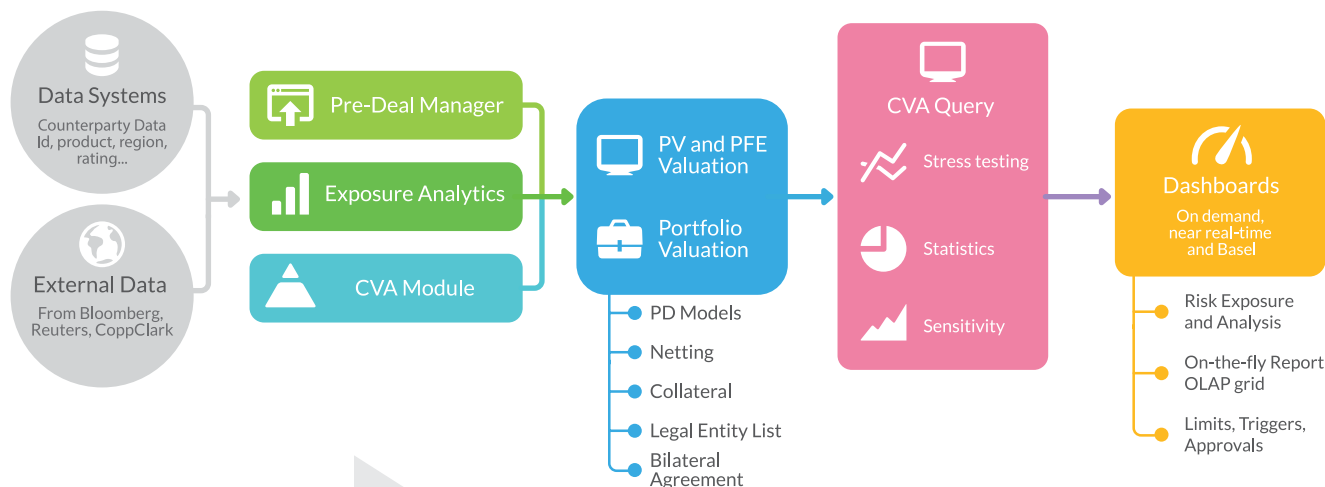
Data Systems
Counterparty Data Id, product, region, rating...

External Data
From Bloomberg, Reuters, CoppClark

Pre-Deal Manager

Exposure Analytics

CVA Module

PV and PFE Valuation

Portfolio Valuation

PD Models
Netting
Collateral
Legal Entity List
Bilateral Agreement

CVA Query

Stress testing

Statistics

Sensitivity

Dashboards
On demand, near real-time and Basel

Risk Exposure and Analysis
On-the-fly Report OLAP grid
Limits, Triggers, Approvals